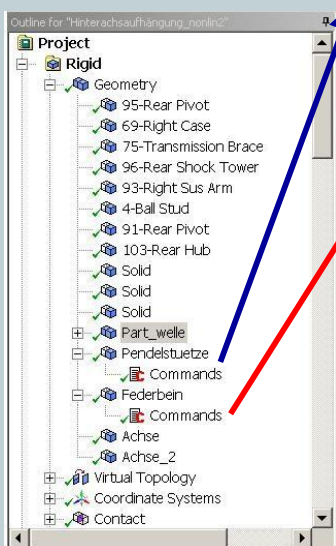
Outline for "Hinterachsaufhängung_nonlin2"

Project
Rigid
Geometry
95-Rear Pivot
69-Right Case
75-Transmission Brace
96-Rear Shock Tower
93-Right Sus Arm
4-Ball Stud
91-Rear Pivot
103-Rear Hub
Solid
Solid
Solid
Part_welle
Pendelstuetze
Commands
Federbein
Commands
Achse
Achse_2
Virtual Topology
Coordinate Systems
Contact